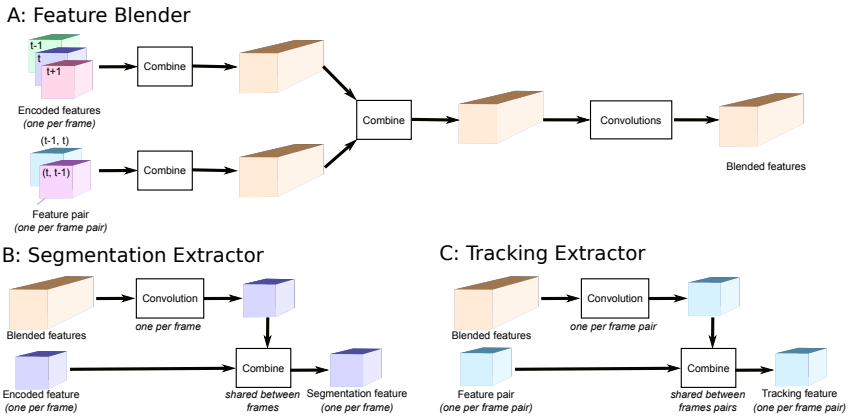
A: Feature Blender

t-1
t
t+1
Combine
Encoded features
(one per frame)

(t-1, t)
(t, t-1)
Combine
Feature pair
(one per frame pair)

Combine

Convolutions

Blended features

B: Segmentation Extractor

Blended features
Convolution
one per frame

Encoded feature
(one per frame)
Combine
shared between frames
Segmentation feature
(one per frame)

C: Tracking Extractor

Blended features
Convolution
one per frame pair

Feature pair
(one per frame pair)
Combine
shared between frames pairs
Tracking feature
(one per frame pair)